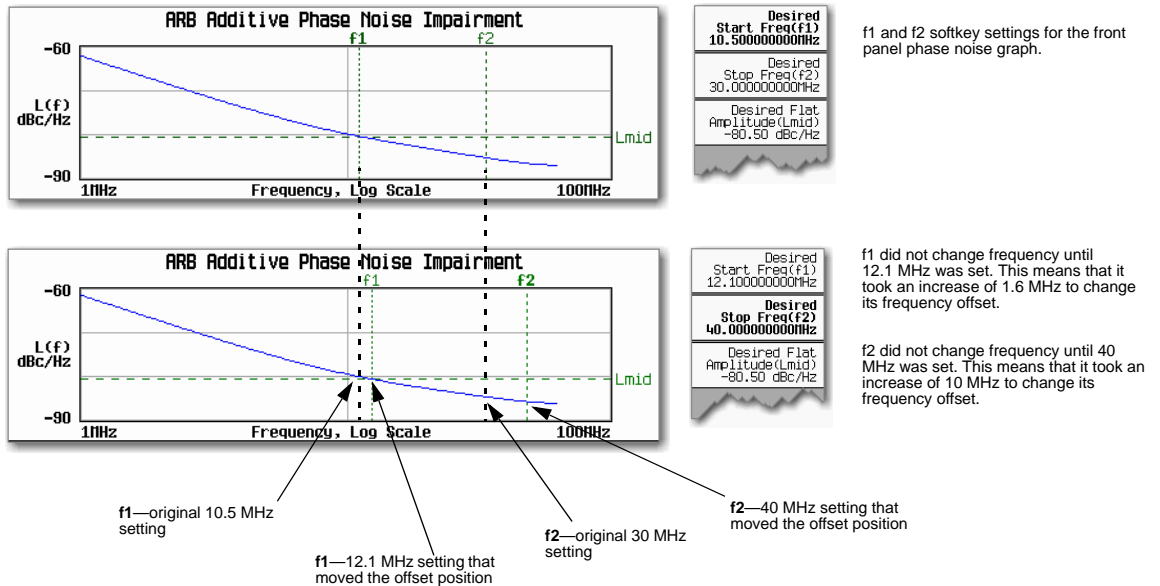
ARB Additive Phase Noise Impairment

f1 f2

-60

L(f) dBc/Hz

Lmid

-90

1MHz Frequency, Log Scale 100MHz

Desired Start Freq(f1) 10.500000000MHz

Desired Stop Freq(f2) 30.000000000MHz

Desired Flat Amplitude(Lmid) -80.50 dBc/Hz

f1 and f2 softkey settings for the front panel phase noise graph.

ARB Additive Phase Noise Impairment

f1 f2

-60

L(f) dBc/Hz

Lmid

-90

1MHz Frequency, Log Scale 100MHz

Desired Start Freq(f1) 12.100000000MHz

Desired Stop Freq(f2) 40.000000000MHz

Desired Flat Amplitude(Lmid) -80.50 dBc/Hz

f1 did not change frequency until 12.1 MHz was set. This means that it took an increase of 1.6 MHz to change its frequency offset.

f2 did not change frequency until 40 MHz was set. This means that it took an increase of 10 MHz to change its frequency offset.

f1—original 10.5 MHz setting

f1—12.1 MHz setting that moved the offset position

f2—original 30 MHz setting

f2—40 MHz setting that moved the offset position